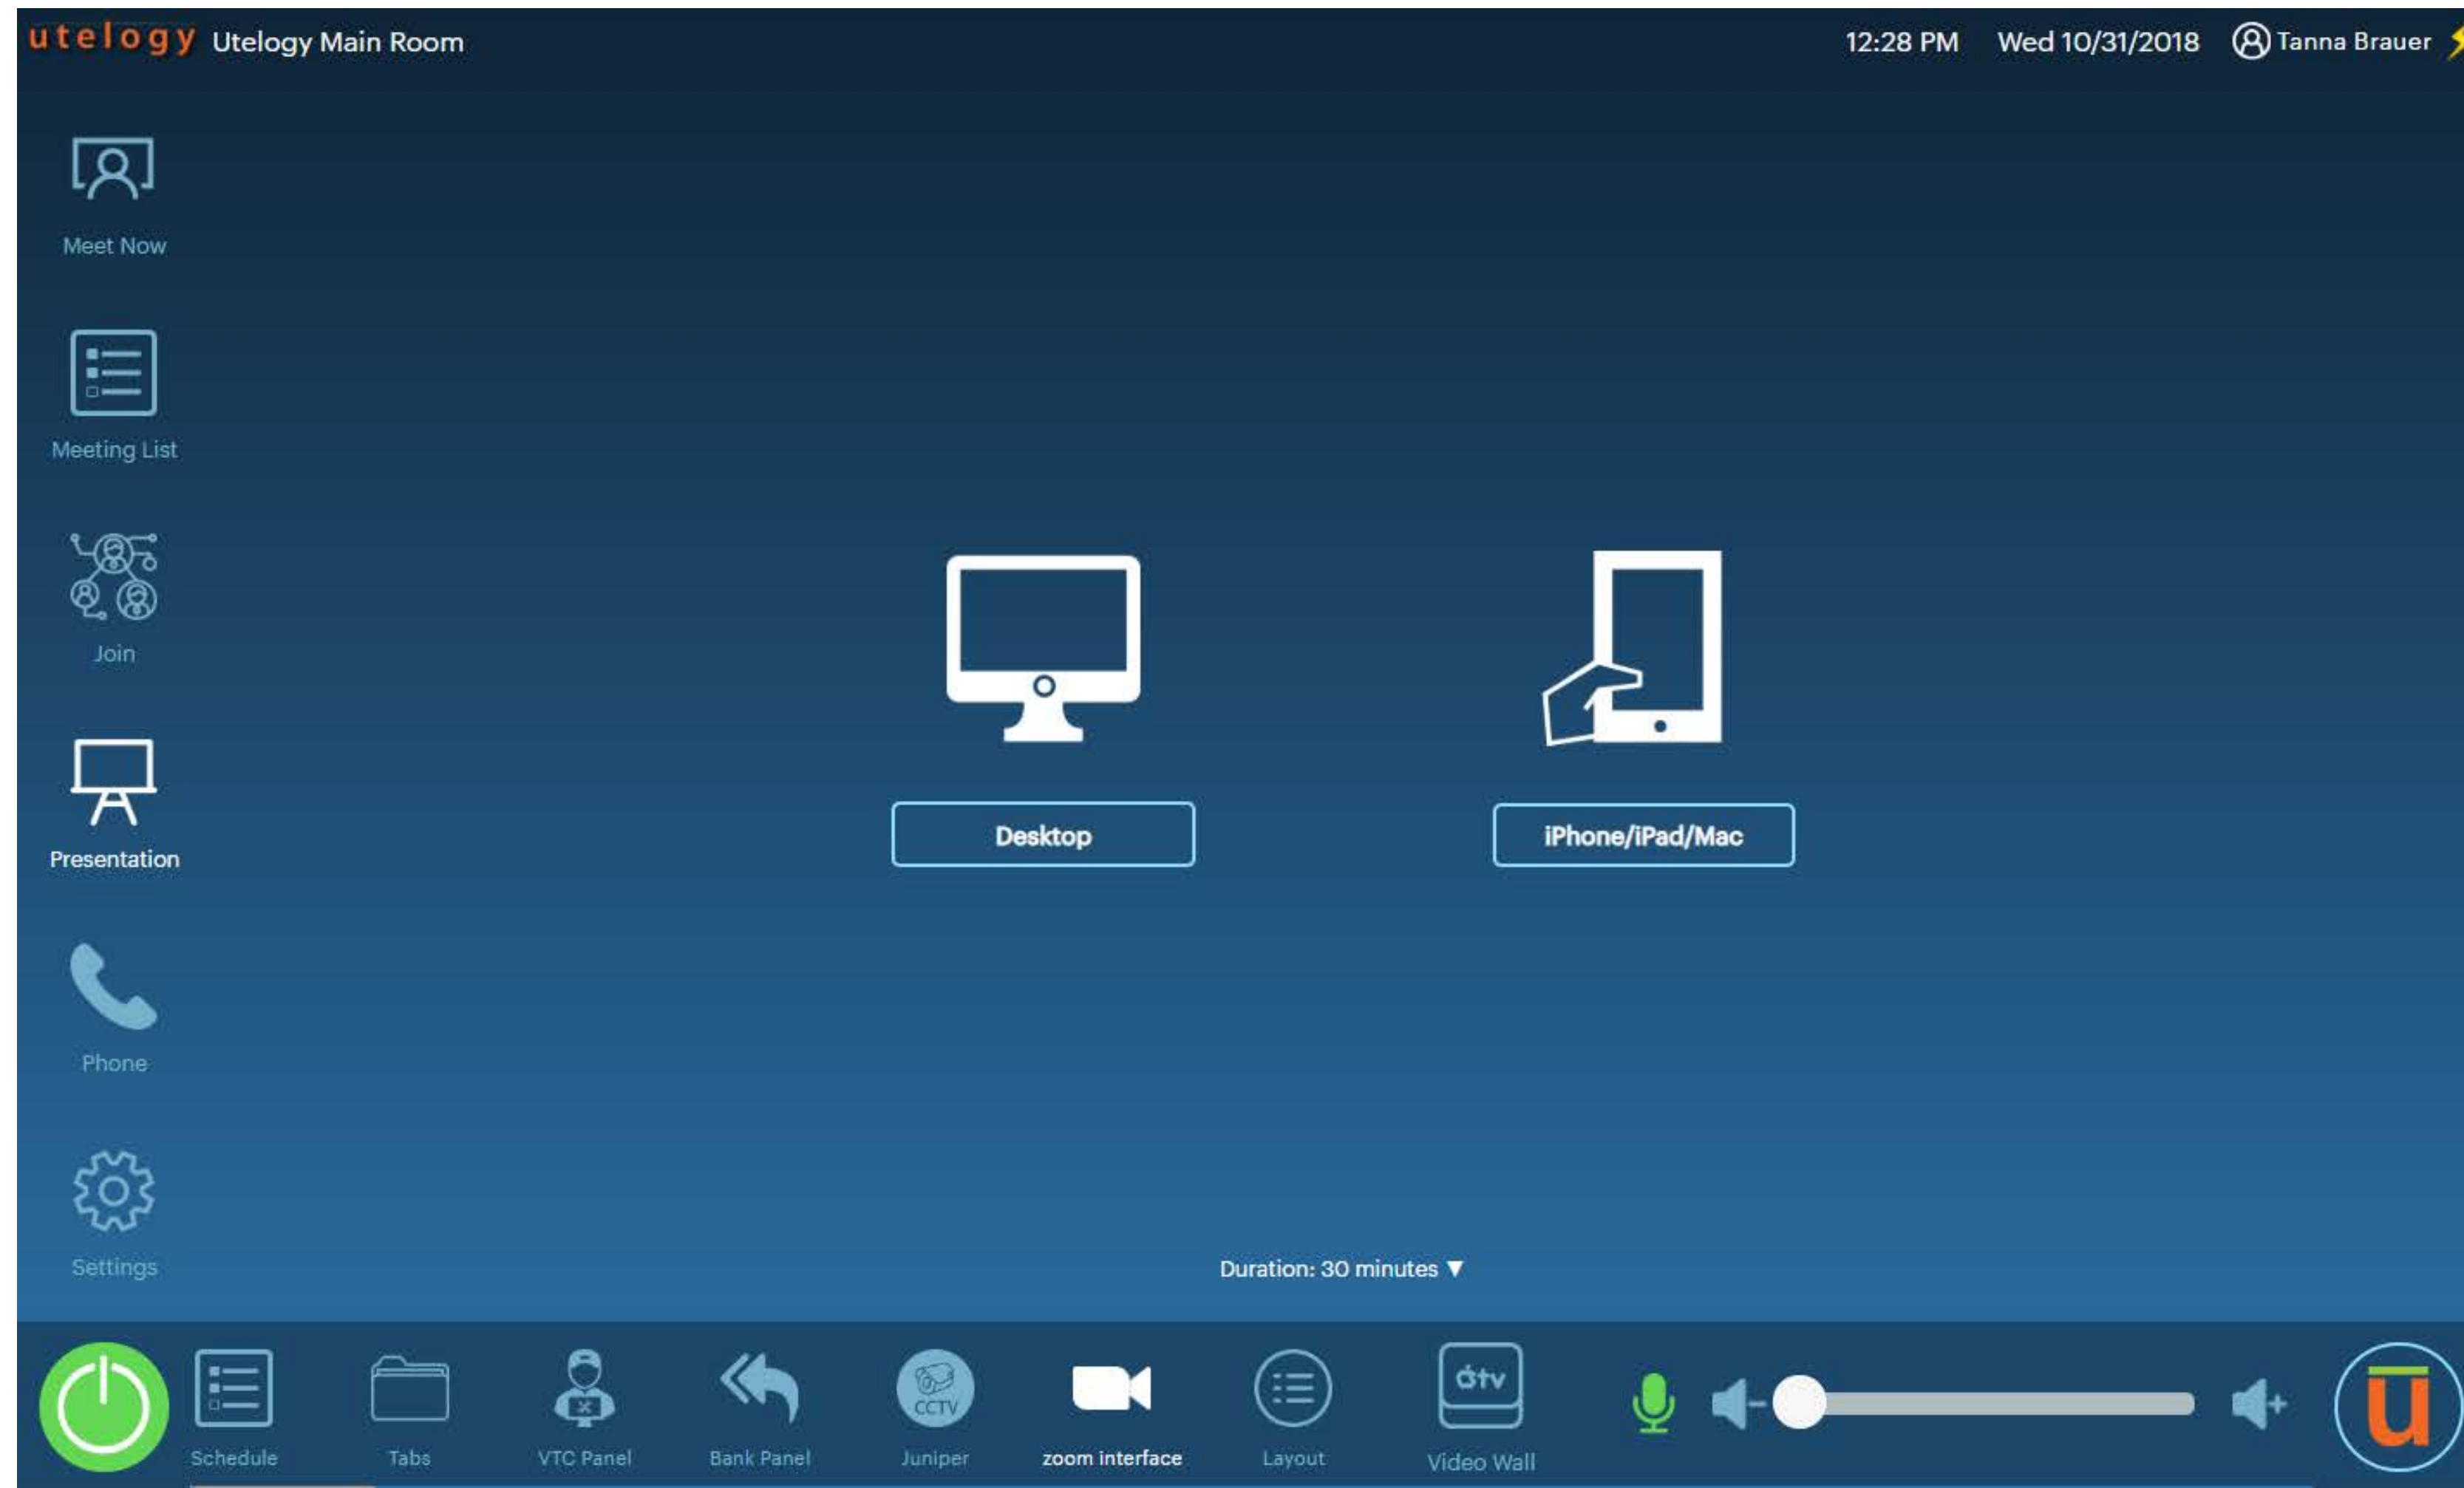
utelogy Utelogy Main Room

12:28 PM Wed 10/31/2018 Tanna Brauer

Meet Now

Meeting List

Join

Presentation

Phone

Settings

Desktop

iPhone/iPad/Mac

Duration: 30 minutes ▼

Schedule

Tabs

VTC Panel

Bank Panel

CCTV

Juniper

zoom interface

Layout

tv

Video Wall

u